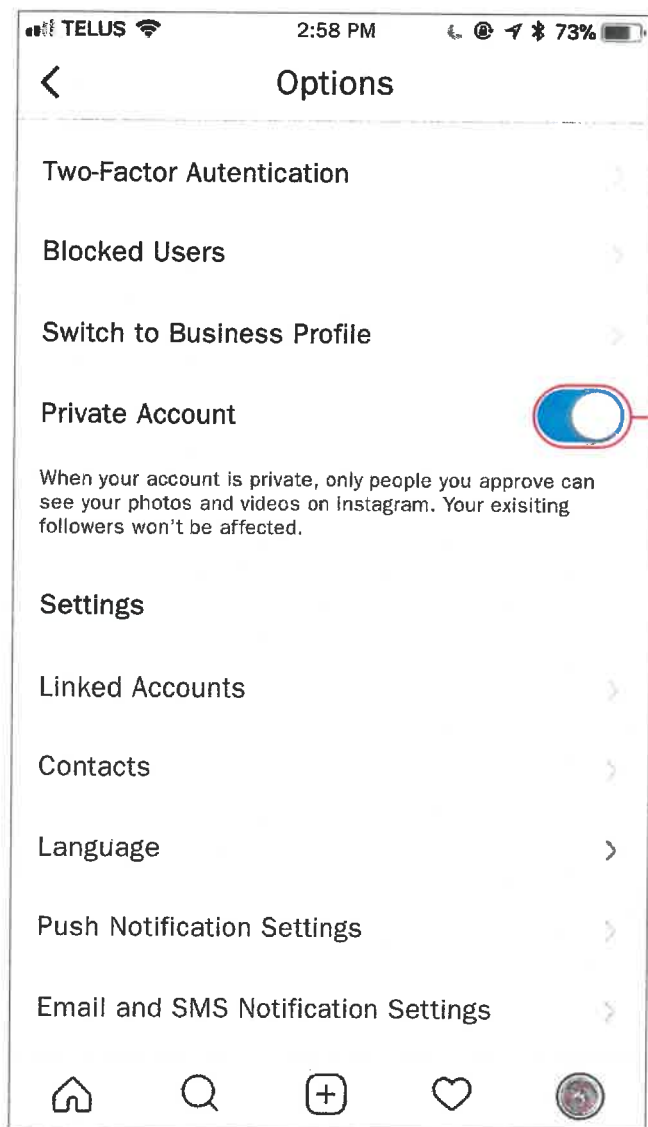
TELUS 2:58 PM 73%

<

Options

Two-Factor Autentication

Blocked Users

Switch to Business Profile

Private Account

When your account is private, only people you approve can see your photos and videos on Instagram. Your exisiting followers won't be affected.

Settings

Linked Accounts

Contacts

Language

Push Notification Settings

Email and SMS Notification Settings